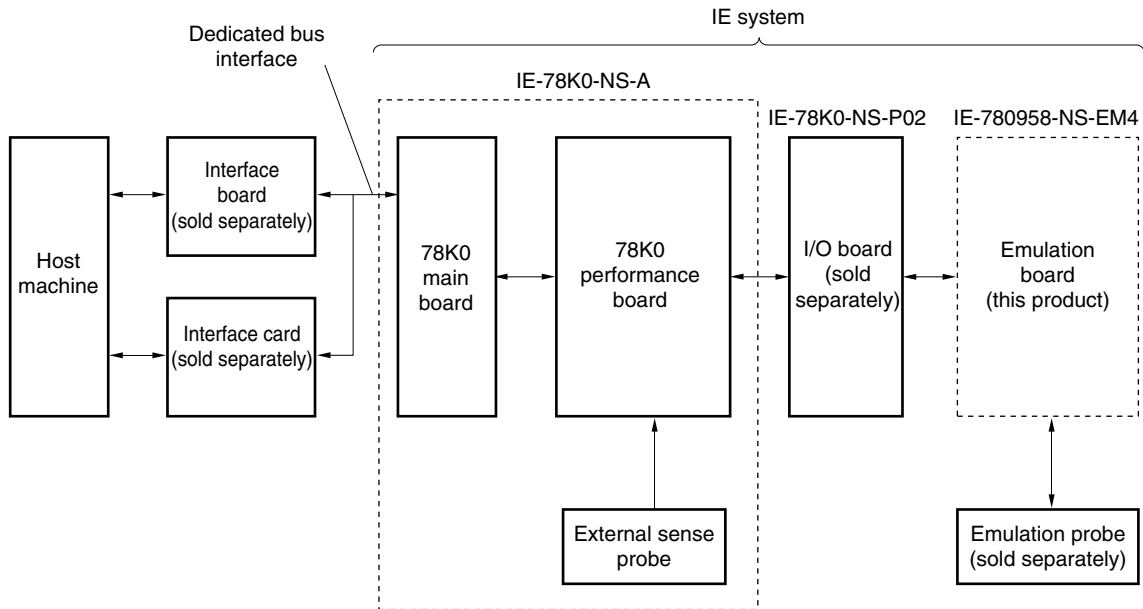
IE system

Dedicated bus interface

IE-78K0-NS-A

IE-78K0-NS-P02

IE-780958-NS-EM4

Host machine

Interface board (sold separately)

Interface card (sold separately)

78K0 main board

78K0 performance board

I/O board (sold separately)

Emulation board (this product)

External sense probe

Emulation probe (sold separately)